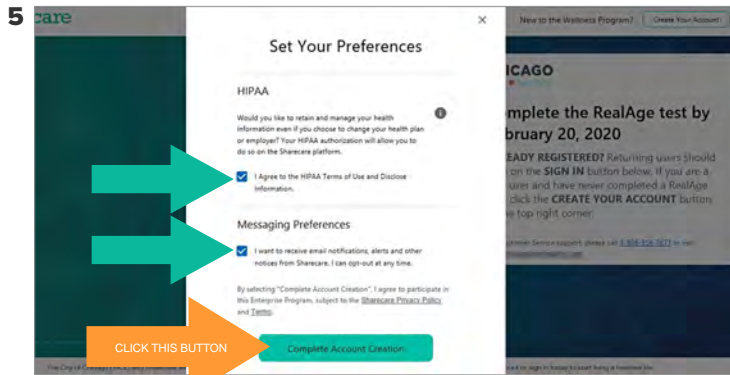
5

care

New to the Wellness Program? Create Your Account

×

Set Your Preferences

HIPAA

Would you like to retain and manage your health information even if you choose to change your health plan or employer? Your HIPAA authorization will allow you to do so on the Sharecare platform.

I Agree to the HIPAA Terms of Use and Disclose Information.

Messaging Preferences

I want to receive email notifications, alerts and other notices from Sharecare. I can opt-out at any time.

By selecting "Complete Account Creation", I agree to participate in this Enterprise Program, subject to the Sharecare Privacy Policy and Terms.

CLICK THIS BUTTON

Complete Account Creation

ICAGO

mplete the RealAge test by bruary 20, 2020

EADY REGISTERED? Returning users should on the SIGN IN button below. If you are a users and have never completed a RealAge click the CREATE YOUR ACCOUNT button e top right corner.

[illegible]